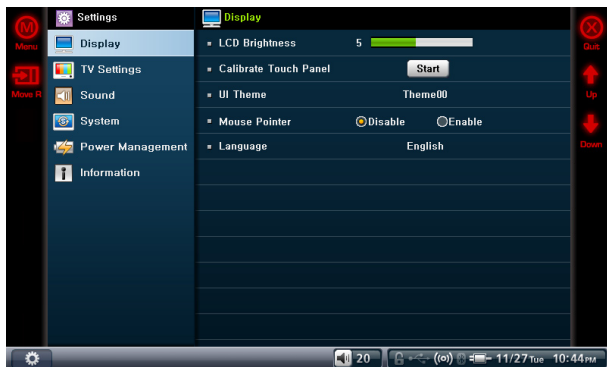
Menu

Move R

Settings

Display

TV Settings

Sound

System

Power Management

Information

Display

LCD Brightness 5

Calibrate Touch Panel Start

UI Theme Theme00

Mouse Pointer Disable Enable

Language English

Quit

Up

Down

20

11/27 Tue 10:44 pm